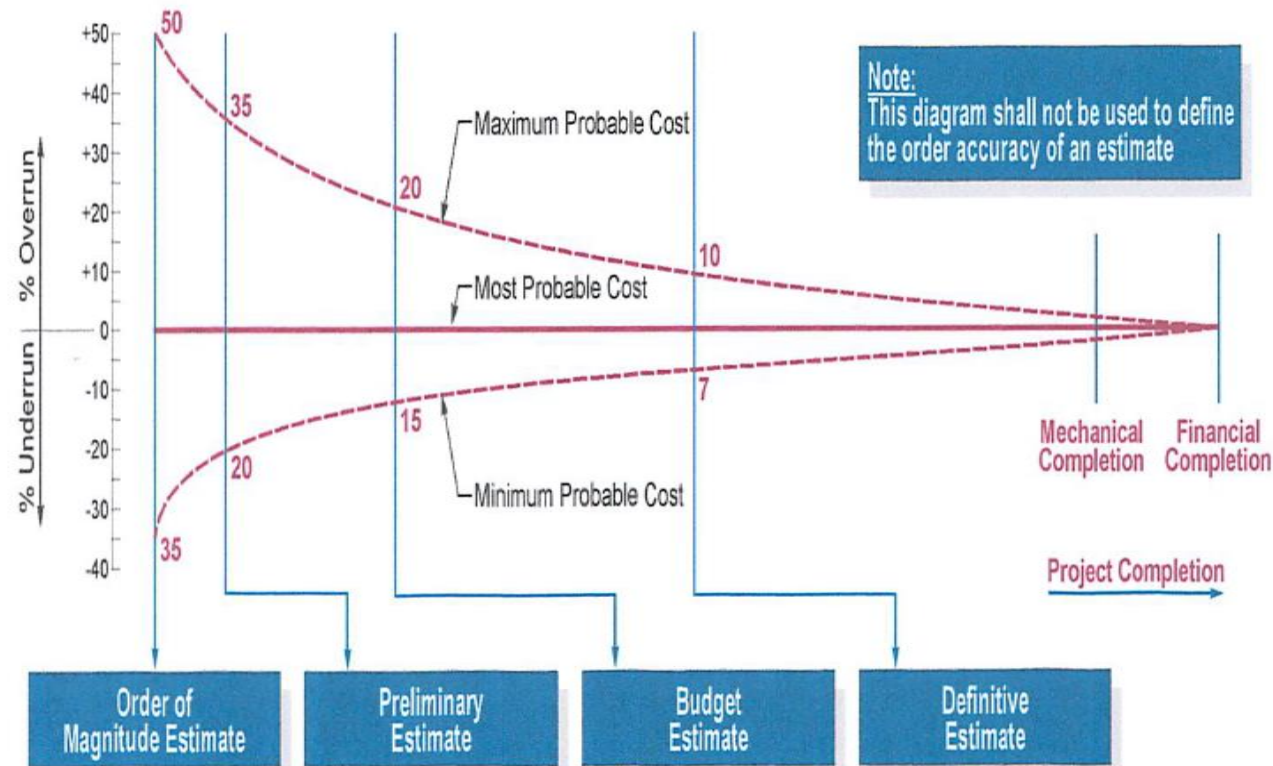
Note:
This diagram shall not be used to define the order accuracy of an estimate

% Overrun
% Underrun

+50
+40
+30
+20
+10
0
-10
-20
-30
-40

50
35
20
10
7
15
20
35

Maximum Probable Cost
Most Probable Cost
Minimum Probable Cost

Mechanical Completion
Financial Completion

Project Completion

Order of Magnitude Estimate
Preliminary Estimate
Budget Estimate
Definitive Estimate